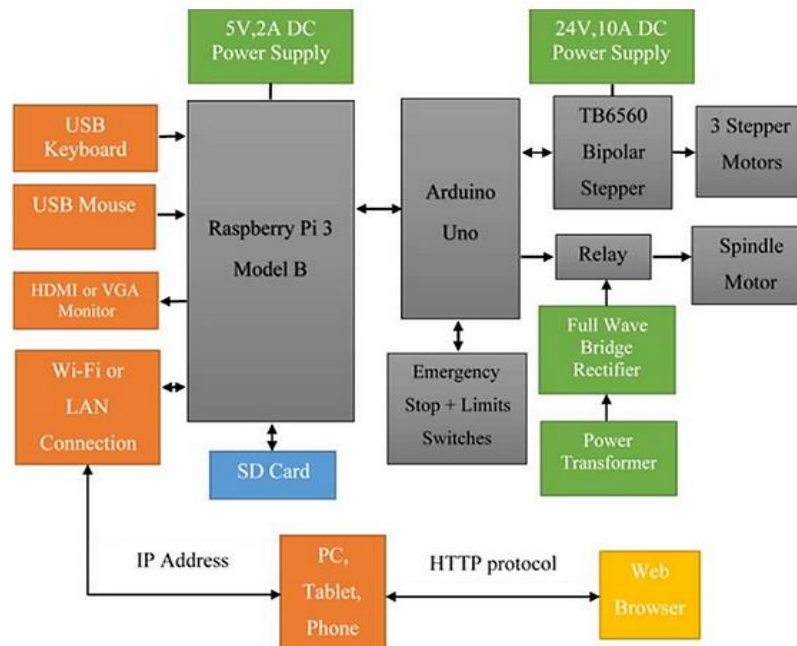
5V,2A DC Power Supply

24V,10A DC Power Supply

USB Keyboard

USB Mouse

HDMI or VGA Monitor

Wi-Fi or LAN Connection

Raspberry Pi 3 Model B

SD Card

Arduino Uno

TB6560 Bipolar Stepper

3 Stepper Motors

Relay

Spindle Motor

Full Wave Bridge Rectifier

Emergency Stop + Limits Switches

Power Transformer

IP Address

PC, Tablet, Phone

HTTP protocol

Web Browser